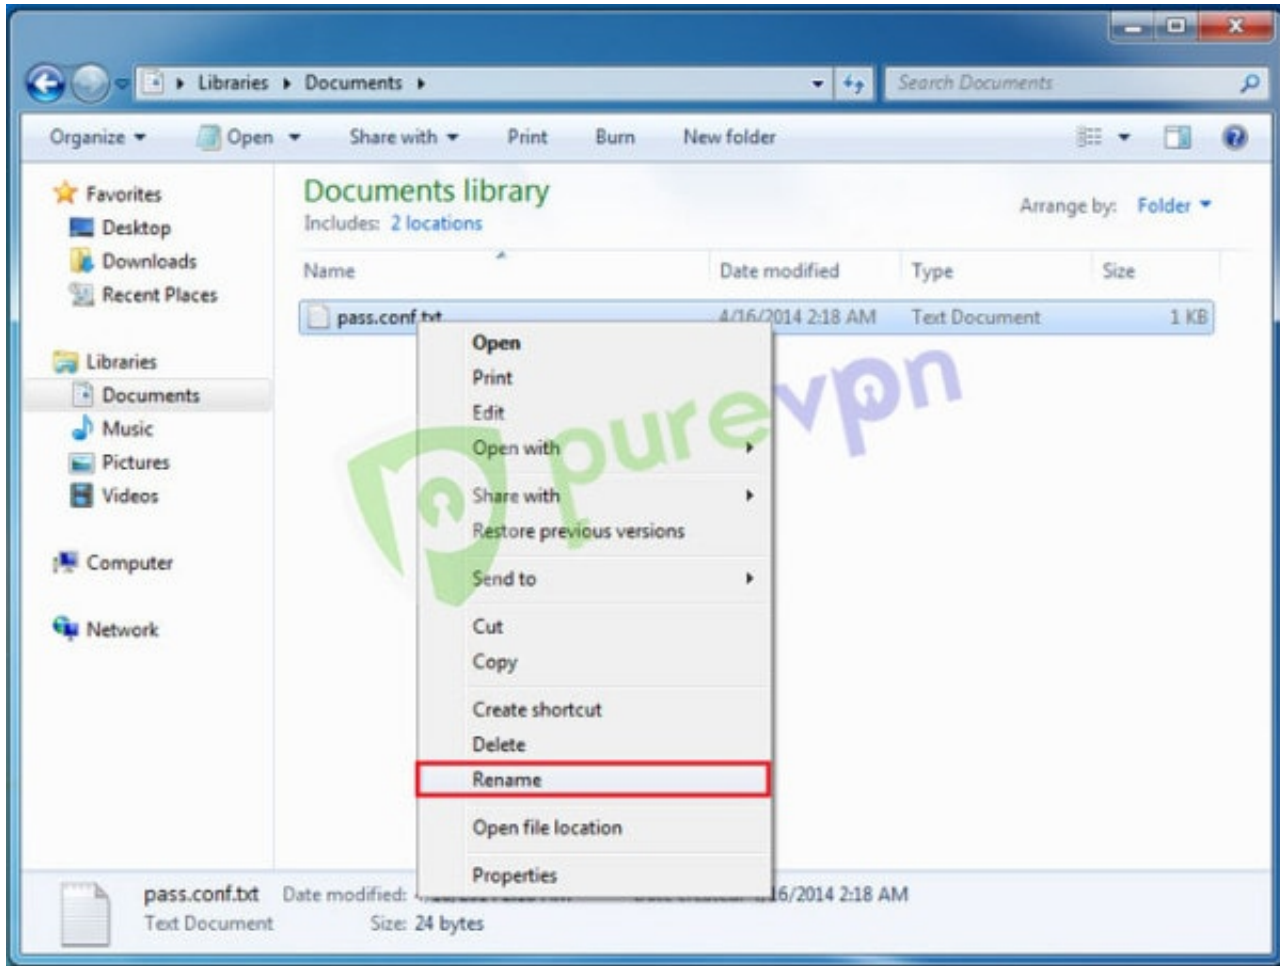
Libraries ▸ Documents ▸

Search Documents

Organize ▾ Open ▾ Share with ▾ Print Burn New folder

Favorites
Desktop
Downloads
Recent Places

Libraries
Documents
Music
Pictures
Videos

Computer

Network

Documents library
Includes: 2 locations

Arrange by: Folder ▾

| Name | Date modified | Type | Size |
|---|---|---|---|
| pass.conf.txt | 4/16/2014 2:18 AM | Text Document | 1 KB |

Open
Print
Edit
Open with
Share with
Restore previous versions
Send to
Cut
Copy
Create shortcut
Delete
Rename
Open file location
Properties

purevpn

pass.conf.txt Date modified: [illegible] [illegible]6/2014 2:18 AM
Text Document Size: 24 bytes